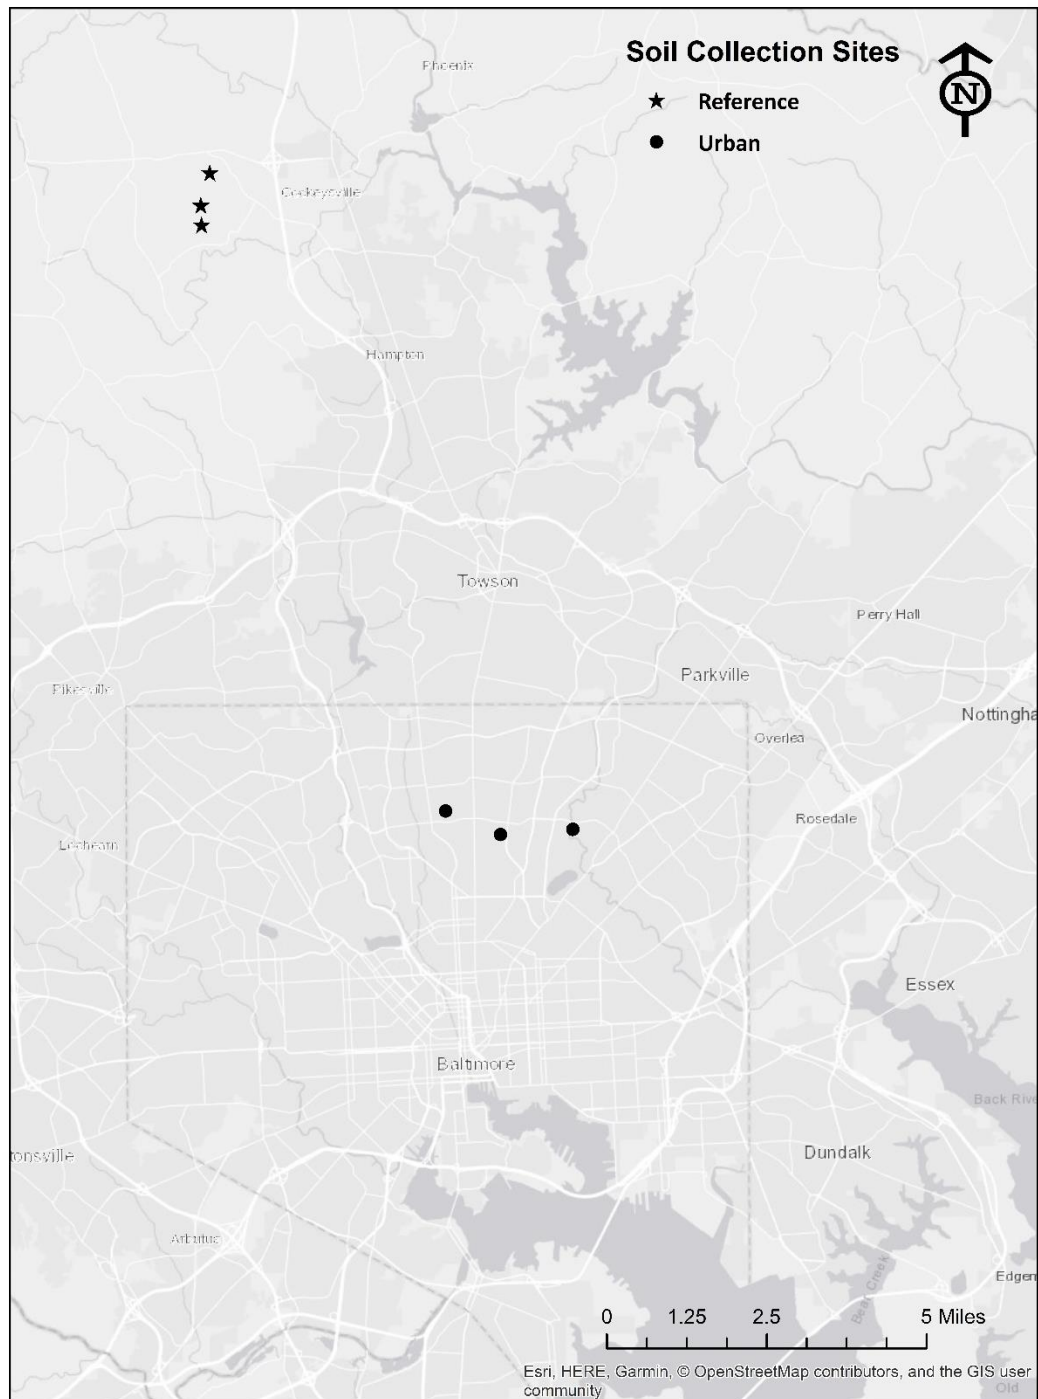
Soil Collection Sites
★ Reference
● Urban

N

Phoenix
Cockeysville
Hampton
Towson
Perry Hall
Parkville
Pikesville
Nottingha
Overlea
Rosedale
Lochearn
Essex
Baltimore
Back Rive
onsville
Dundalk
Arbutus
Bear Creek
Edgem
Old

0 1.25 2.5 5 Miles

Esri, HERE, Garmin, © OpenStreetMap contributors, and the GIS user community